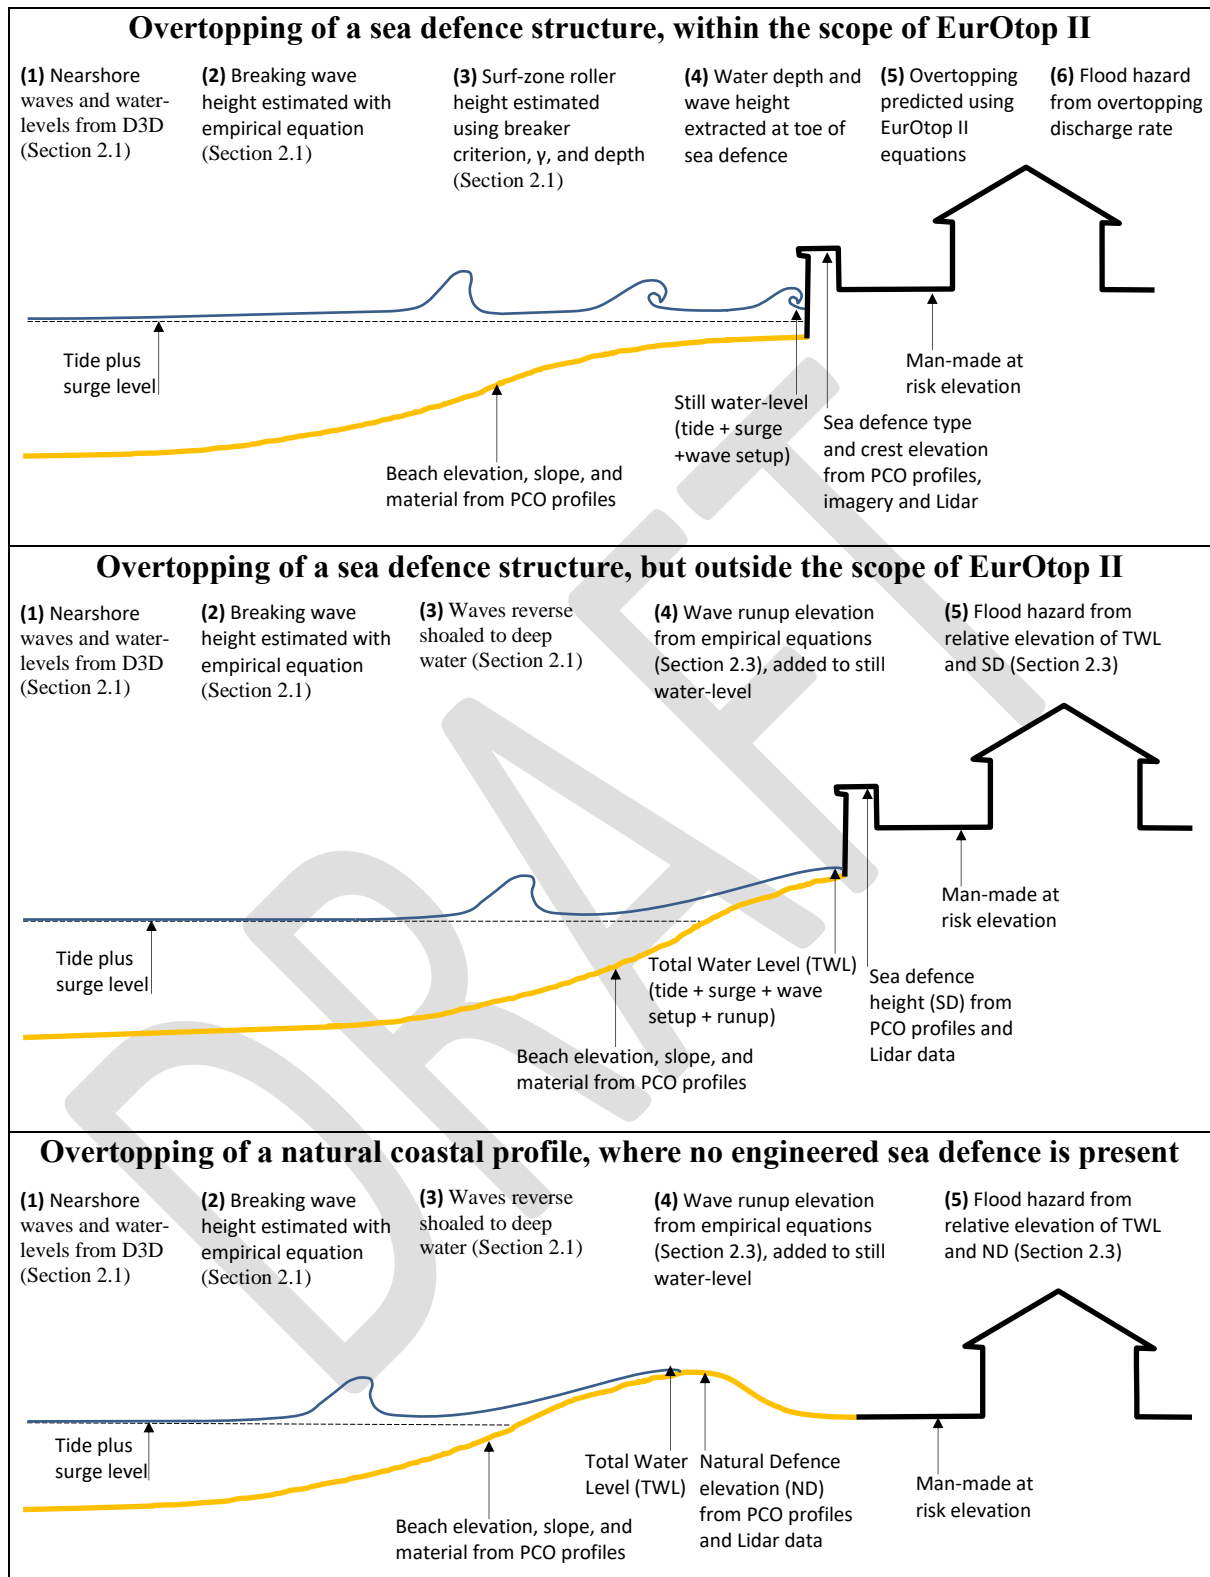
Overtopping of a sea defence structure, within the scope of EurOtop II

(1) Nearshore waves and water-levels from D3D (Section 2.1)

(2) Breaking wave height estimated with empirical equation (Section 2.1)

(3) Surf-zone roller height estimated using breaker criterion, γ, and depth (Section 2.1)

(4) Water depth and wave height extracted at toe of sea defence

(5) Overtopping predicted using EurOtop II equations

(6) Flood hazard from overtopping discharge rate

Tide plus surge level

Man-made at risk elevation

Still water-level (tide + surge +wave setup)

Sea defence type and crest elevation from PCO profiles, imagery and Lidar

Beach elevation, slope, and material from PCO profiles

Overtopping of a sea defence structure, but outside the scope of EurOtop II

(1) Nearshore waves and water-levels from D3D (Section 2.1)

(2) Breaking wave height estimated with empirical equation (Section 2.1)

(3) Waves reverse shoaled to deep water (Section 2.1)

(4) Wave runup elevation from empirical equations (Section 2.3), added to still water-level

(5) Flood hazard from relative elevation of TWL and SD (Section 2.3)

Man-made at risk elevation

Tide plus surge level

Total Water Level (TWL) (tide + surge + wave setup + runup)

Sea defence height (SD) from PCO profiles and Lidar data

Beach elevation, slope, and material from PCO profiles

Overtopping of a natural coastal profile, where no engineered sea defence is present

(1) Nearshore waves and water-levels from D3D (Section 2.1)

(2) Breaking wave height estimated with empirical equation (Section 2.1)

(3) Waves reverse shoaled to deep water (Section 2.1)

(4) Wave runup elevation from empirical equations (Section 2.3), added to still water-level

(5) Flood hazard from relative elevation of TWL and ND (Section 2.3)

Tide plus surge level

Total Water Level (TWL)

Natural Defence elevation (ND) from PCO profiles and Lidar data

Man-made at risk elevation

Beach elevation, slope, and material from PCO profiles

DRAFT